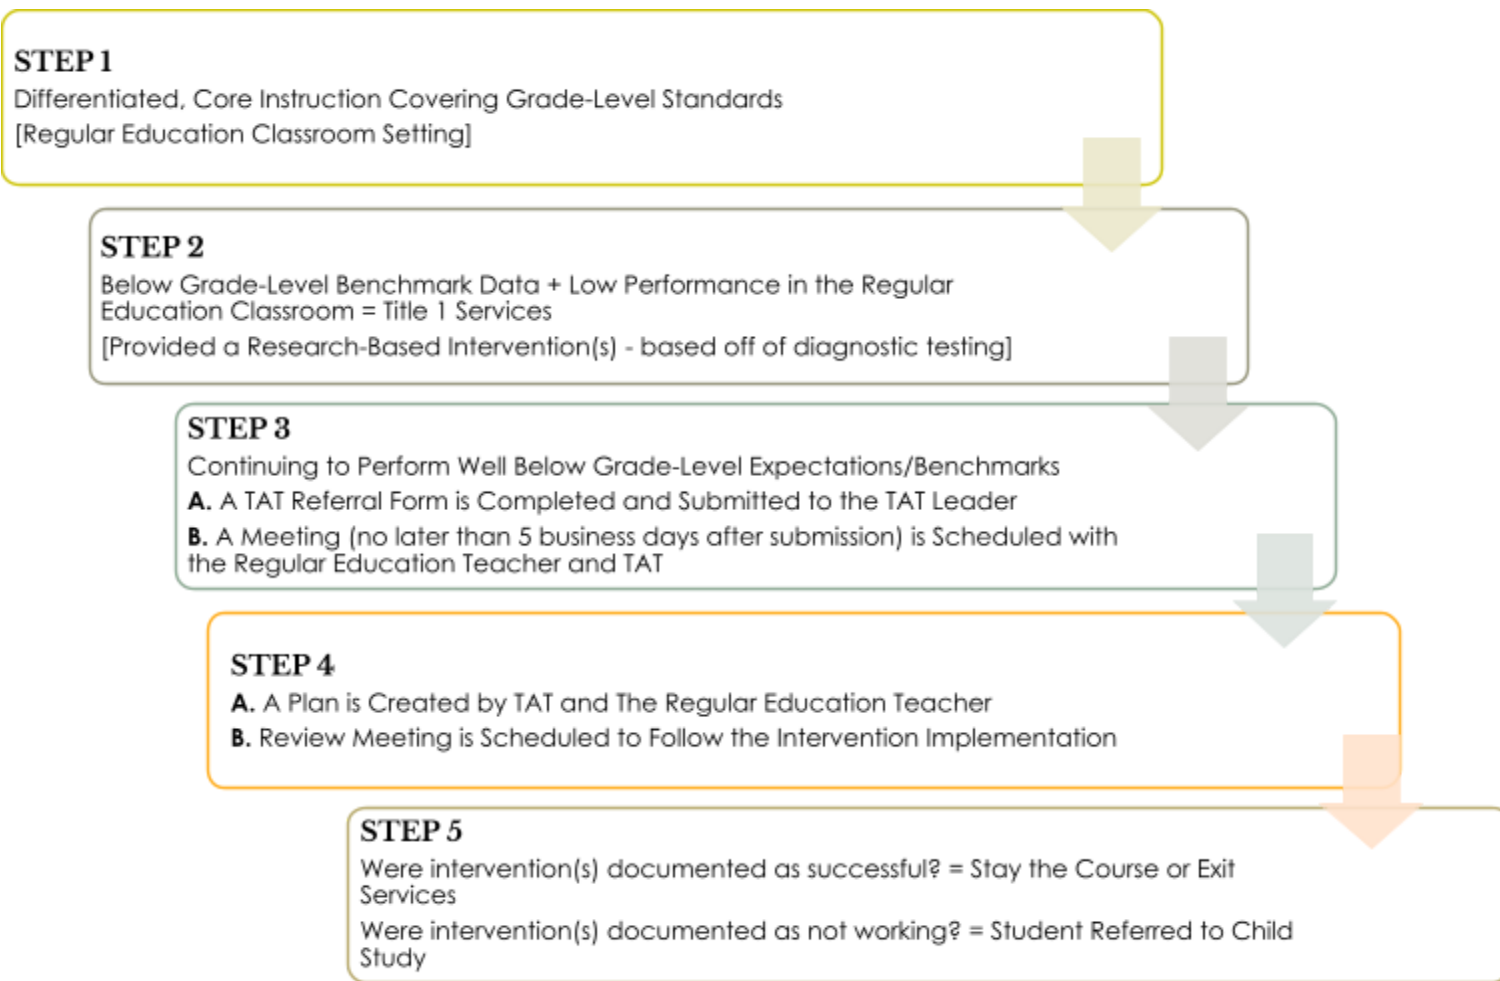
STEP 1
Differentiated, Core Instruction Covering Grade-Level Standards
[Regular Education Classroom Setting]

STEP 2
Below Grade-Level Benchmark Data + Low Performance in the Regular Education Classroom = Title 1 Services
[Provided a Research-Based Intervention(s) - based off of diagnostic testing]

STEP 3
Continuing to Perform Well Below Grade-Level Expectations/Benchmarks
A. A TAT Referral Form is Completed and Submitted to the TAT Leader
B. A Meeting (no later than 5 business days after submission) is Scheduled with the Regular Education Teacher and TAT

STEP 4
A. A Plan is Created by TAT and The Regular Education Teacher
B. Review Meeting is Scheduled to Follow the Intervention Implementation

STEP 5
Were intervention(s) documented as successful? = Stay the Course or Exit Services
Were intervention(s) documented as not working? = Student Referred to Child Study